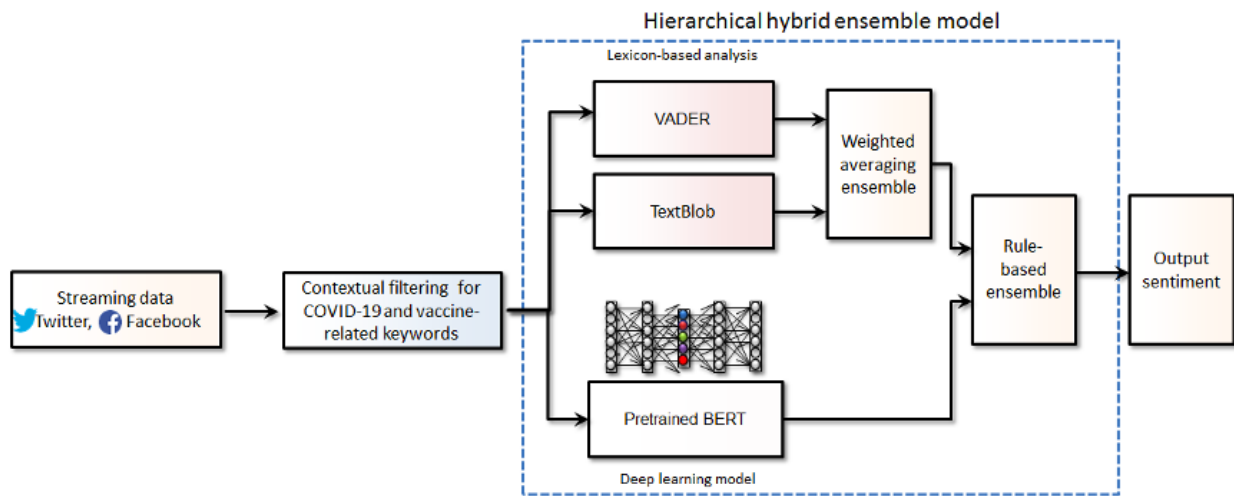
Hierarchical hybrid ensemble model

Lexicon-based analysis

Streaming data
Twitter, Facebook

Contextual filtering for COVID-19 and vaccine-related keywords

VADER

TextBlob

Weighted averaging ensemble

Rule-based ensemble

Output sentiment

Pretrained BERT

Deep learning model